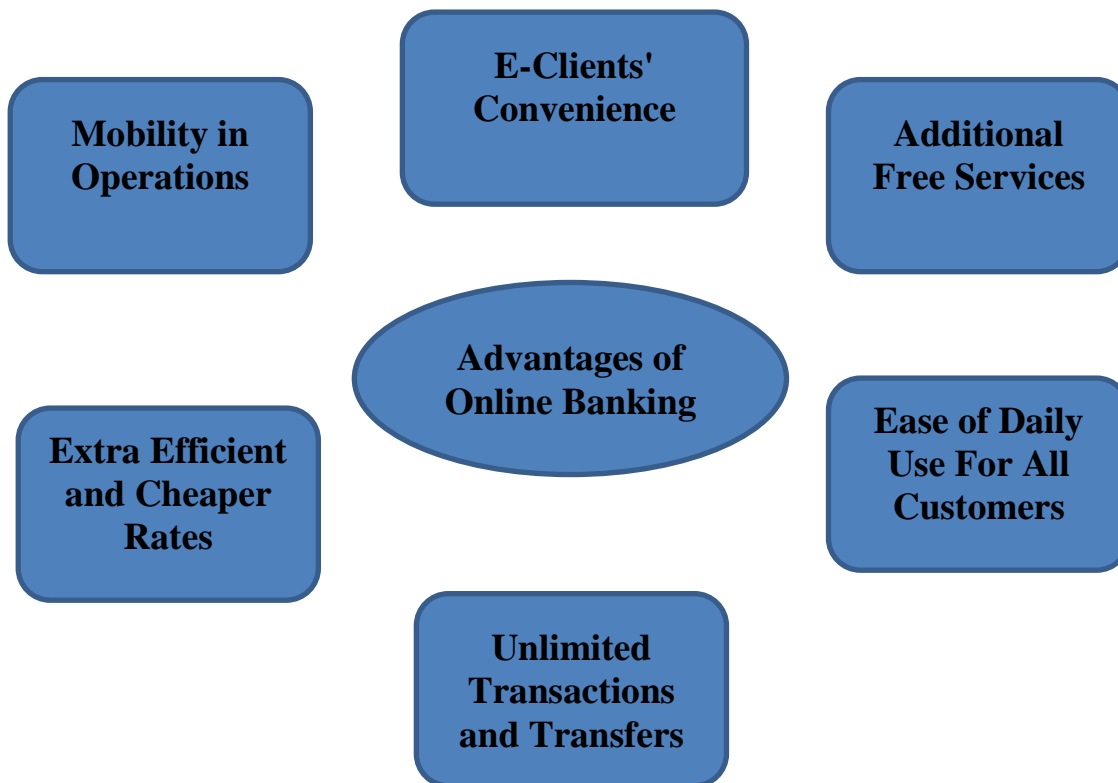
E-Clients' Convenience

Mobility in Operations

Additional Free Services

Advantages of Online Banking

Extra Efficient and Cheaper Rates

Ease of Daily Use For All Customers

Unlimited Transactions and Transfers